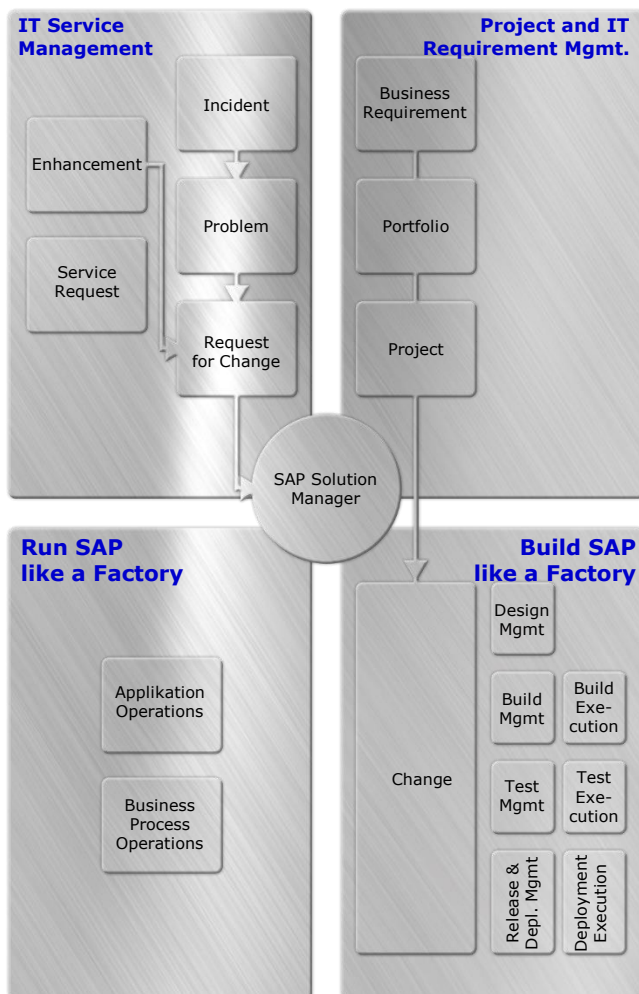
IT Service Management

Incident

Enhancement

Problem

Service Request

Request for Change

Project and IT Requirement Mgmt.

Business Requirement

Portfolio

Project

SAP Solution Manager

Run SAP like a Factory

Applikation Operations

Business Process Operations

Build SAP like a Factory

Change

Design Mgmt

Build Mgmt

Build Execution

Test Mgmt

Test Execution

Release & Depl. Mgmt

Deployment Execution